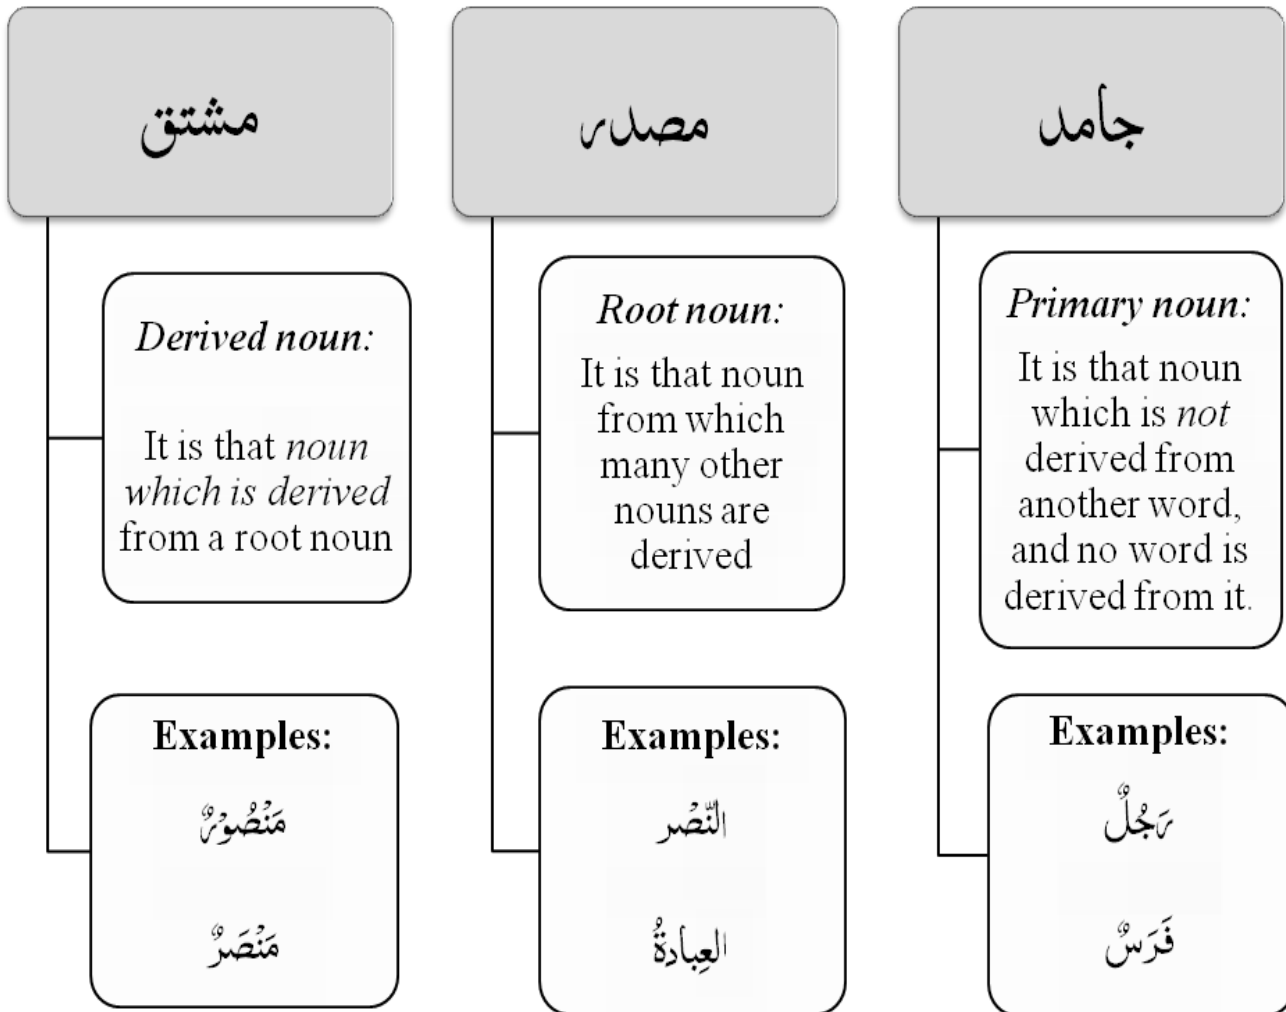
مشتق

Derived noun:

It is that noun which is derived from a root noun

Examples:

مَنْصُورٌ

مَنْصَرٌ

مصدر

Root noun:

It is that noun from which many other nouns are derived

Examples:

النّصر

العِبادةُ

جامد

Primary noun:

It is that noun which is not derived from another word, and no word is derived from it.

Examples:

رَجُلٌ

فَرَسٌ